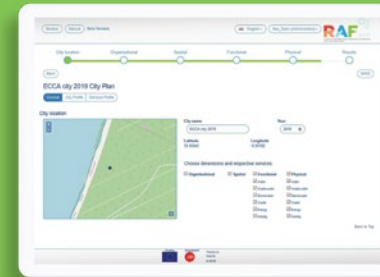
RAF

City location | Organisational | Spatial | Functional | Physical | Results

ECCA city 2019 City Plan

City location

City name
ECCA city 2019

Year
2019

Latitude

Longitude

Choose dimensions and respective services:

Organisational
Spatial
Functional
Physical

Back to Top